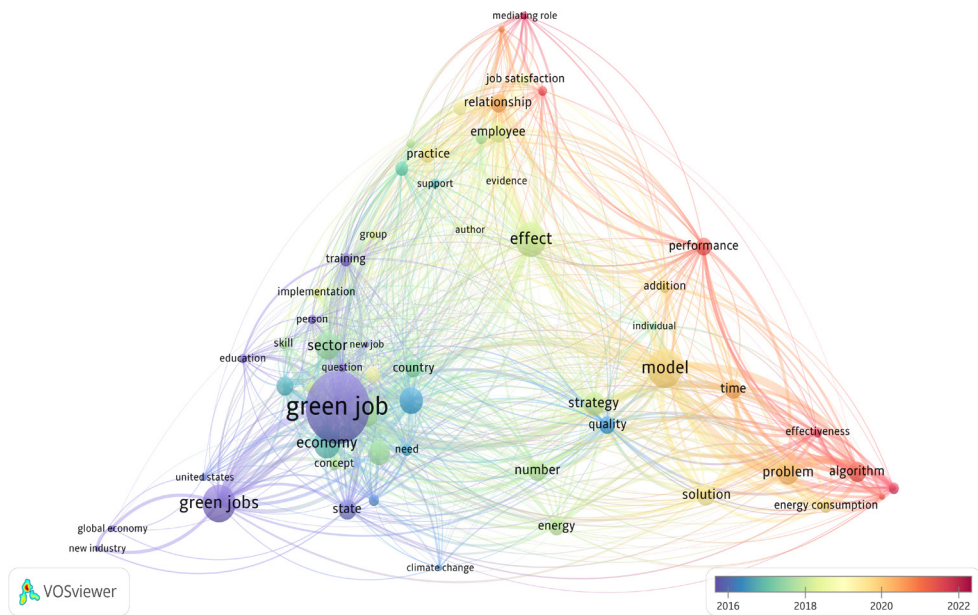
mediating role
job satisfaction
relationship
employee
practice
support
evidence
group
author
effect
performance
training
implementation
addition
person
individual
skill
new job
sector
education
question
country
model
green job
strategy
time
quality
effectiveness
economy
need
concept
problem
algorithm
number
solution
united states
energy consumption
green jobs
state
global economy
energy
new industry
climate change
VOSviewer
2016
2018
2020
2022